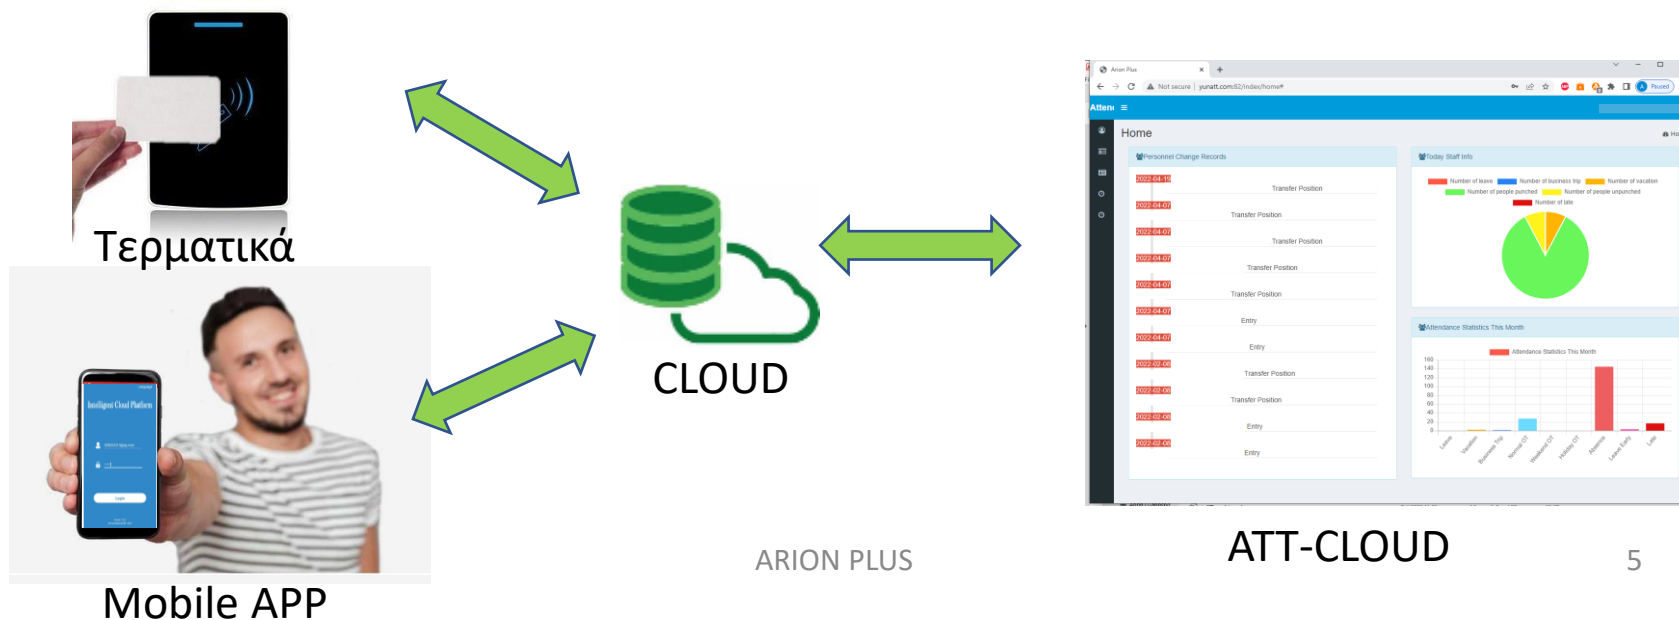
Τερματικά

Mobile APP

Intelligent Cloud Platform

Login

CLOUD

Arion Plus

Not secure | yunatt.com:82/index/home#

Paused

Atten

Home

Personnel Change Records

2022-04-19 Transfer Position
2022-04-07 Transfer Position
2022-04-07 Transfer Position
2022-04-07 Transfer Position
2022-04-07 Transfer Position
2022-04-07 Entry
2022-04-07 Entry
2022-02-08 Transfer Position
2022-02-08 Transfer Position
2022-02-08 Entry
2022-02-08 Entry

Today Staff Info

Number of leave, Number of business trip, Number of vacation, Number of people punched, Number of people unpunched, Number of late

Attendance Statistics This Month

Attendance Statistics This Month

160
140
120
100
80
60
40
20
0

Leave, Vacation, Business Trip, Normal OT, Weekend OT, Holiday OT, Absence, Leave Early, Late

ATT-CLOUD

ARION PLUS

5